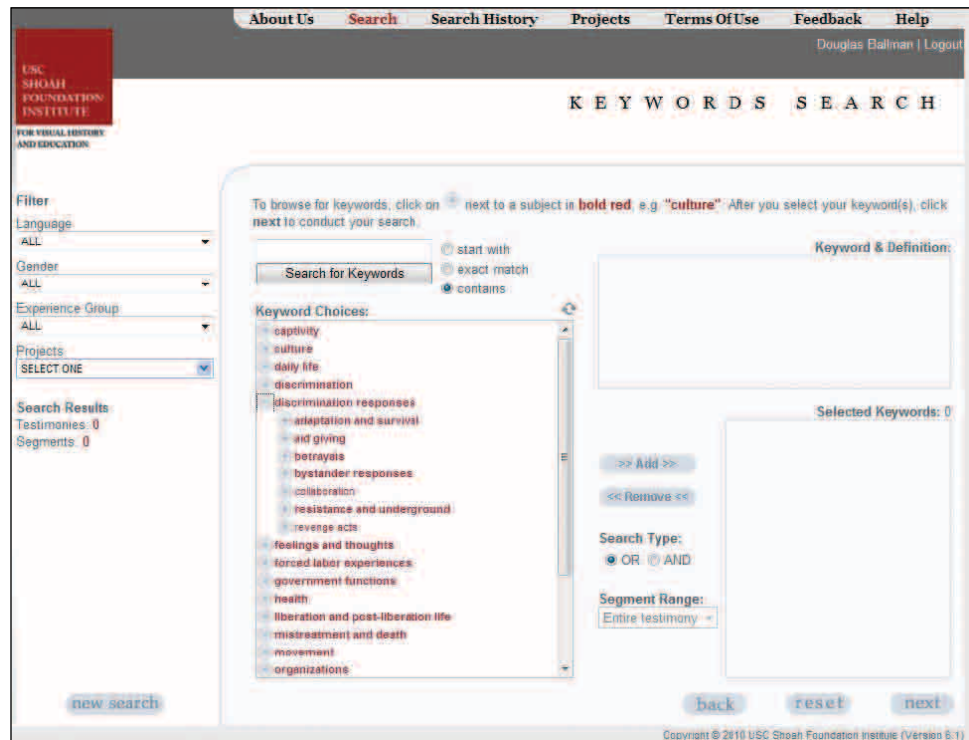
About Us Search Search History Projects Terms Of Use Feedback Help

USC SHOAH FOUNDATION INSTITUTE FOR VISUAL HISTORY AND EDUCATION

Douglas Ballman | Logout

KEYWORDS SEARCH

Filter
Language
ALL
Gender
ALL
Experience Group
ALL
Projects
SELECT ONE

Search Results
Testimonies: 0
Segments: 0

new search

To browse for keywords, click on next to a subject in **bold red**, e.g. "culture". After you select your keyword(s), click next to conduct your search.

Search for Keywords

start with
exact match
contains

Keyword Choices:
captivity
culture
daily life
discrimination
discrimination responses
adaptation and survival
aid giving
betrayals
bystander responses
collaboration
resistance and underground
revenge acts
feelings and thoughts
forced labor experiences
government functions
health
liberation and post-liberation life
mistreatment and death
movement
organizations

Keyword & Definition:

Selected Keywords: 0

>> Add >>
<< Remove <<

Search Type:
OR AND

Segment Range:
Entire testimony

back reset next

Copyright © 2010 USC Shoah Foundation Institute (Version 6.1)